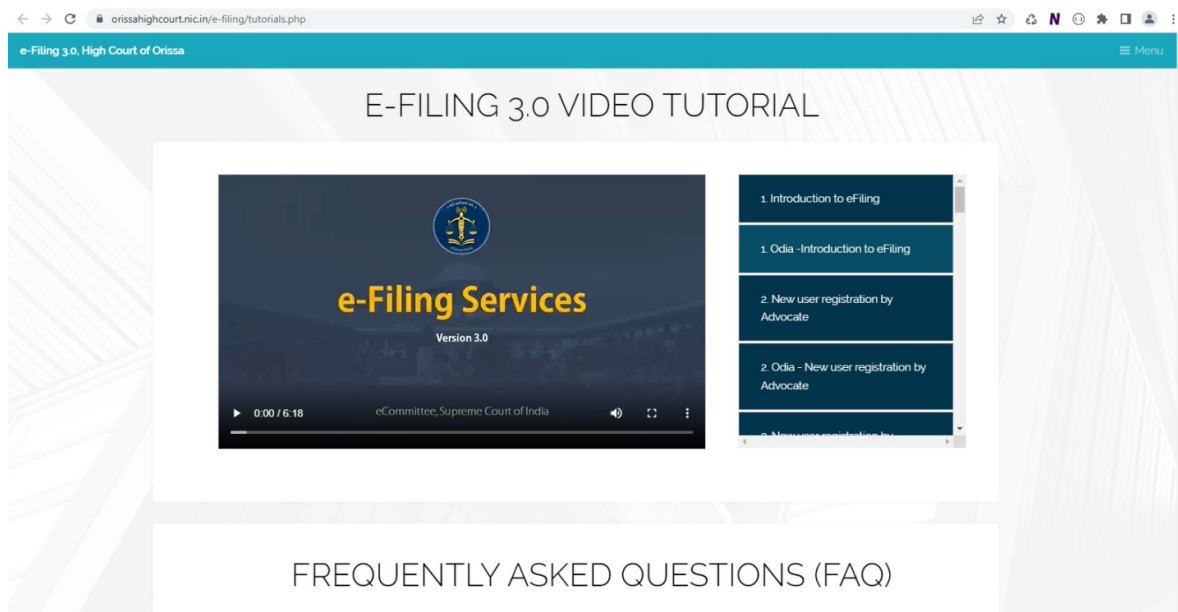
orissahighcourt.nic.in/e-filing/tutorials.php

e-Filing 3.0, High Court of Orissa

≡ Menu

E-FILING 3.0 VIDEO TUTORIAL

e-Filing Services

Version 3.0

eCommittee, Supreme Court of India

0:00 / 6:18

1. Introduction to eFiling

1. Odia -Introduction to eFiling

2. New user registration by Advocate

2. Odia - New user registration by Advocate

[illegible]

FREQUENTLY ASKED QUESTIONS (FAQ)